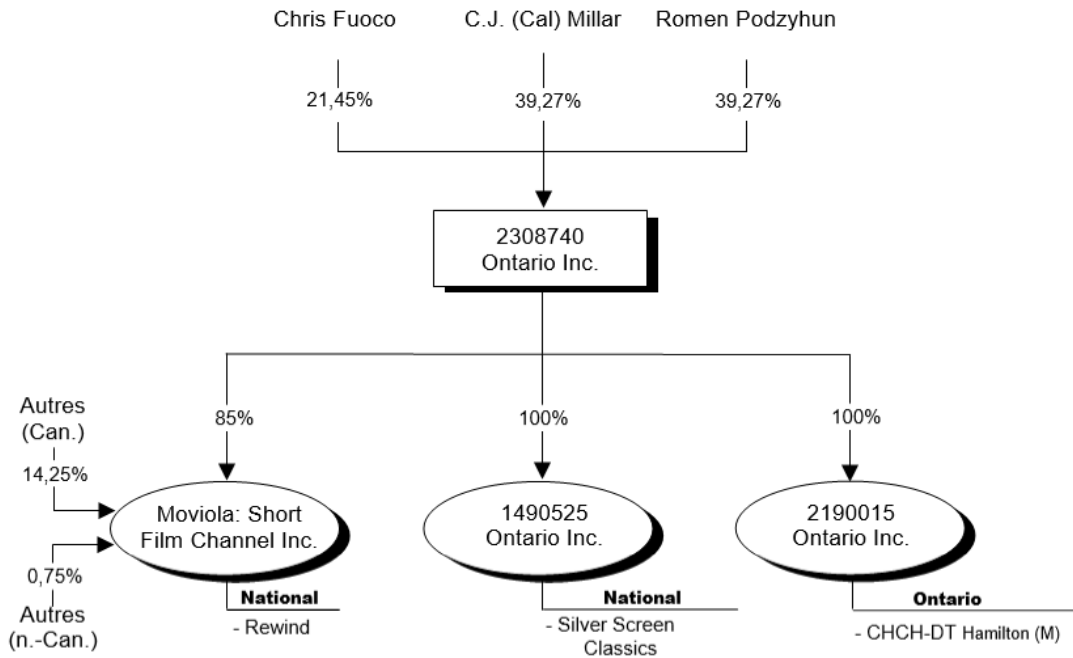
Chris Fuoco

21,45%

C.J. (Cal) Millar

39,27%

Romen Podzyhun

39,27%

2308740 Ontario Inc.

85%

100%

100%

Autres (Can.)

14,25%

0,75%

Autres (n.-Can.)

Moviola: Short Film Channel Inc.

National

- Rewind

1490525 Ontario Inc.

National

- Silver Screen Classics

2190015 Ontario Inc.

Ontario

- CHCH-DT Hamilton (M)